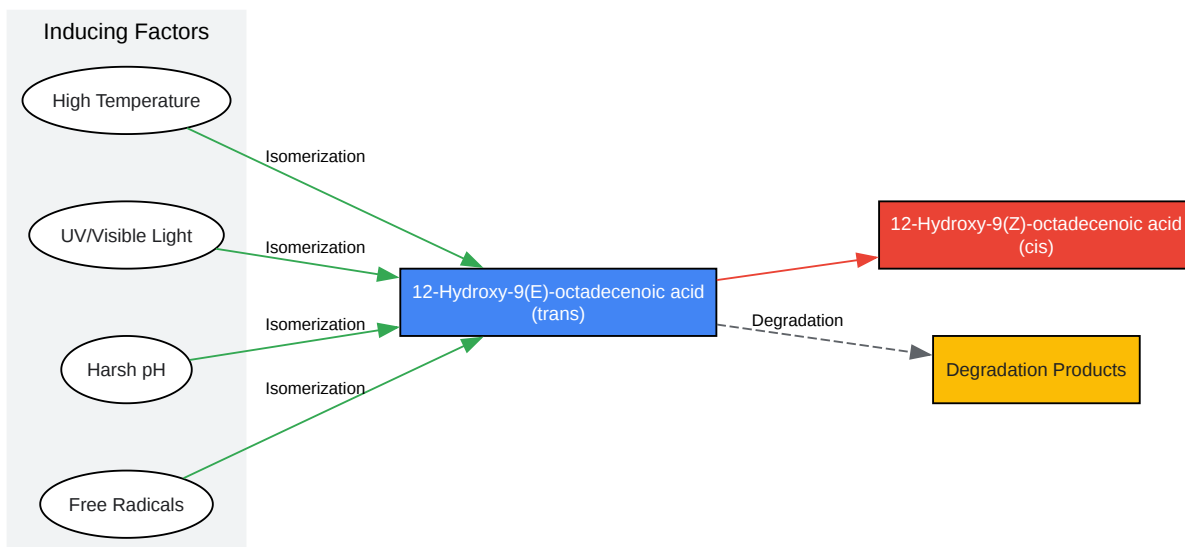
Inducing Factors

High Temperature

UV/Visible Light

Harsh pH

Free Radicals

Isomerization

Isomerization

Isomerization

Isomerization

12-Hydroxy-9(E)-octadecenoic acid (trans)

12-Hydroxy-9(Z)-octadecenoic acid (cis)

Degradation

Degradation Products